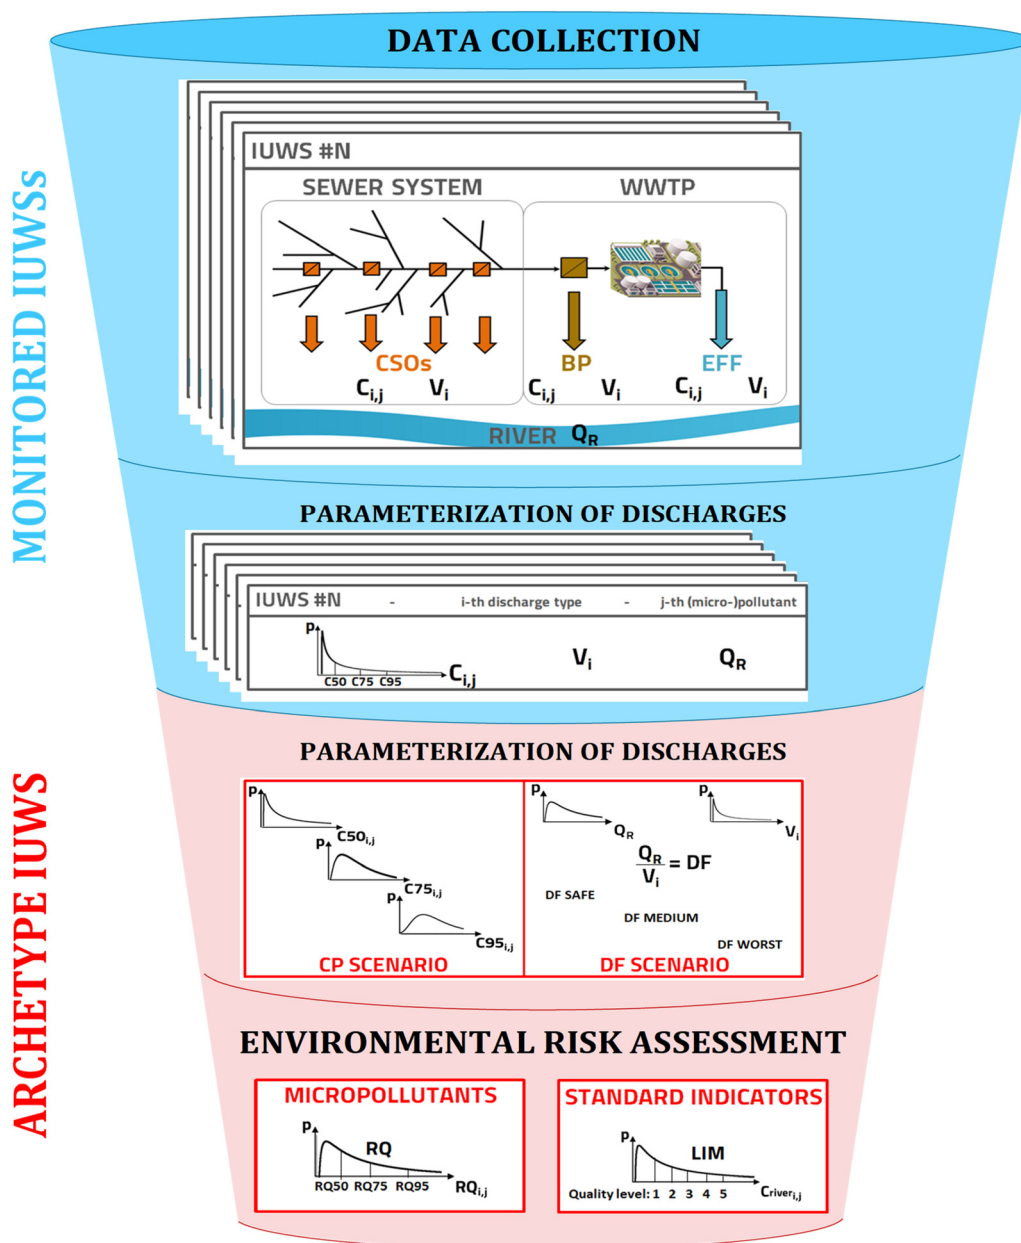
MONITORED IUWSs

DATA COLLECTION

IUWS #N

SEWER SYSTEM

WWTP

CSOs

$C_{i,j}$ $V_i$

BP

$C_{i,j}$ $V_i$

EFF

$C_{i,j}$ $V_i$

RIVER $Q_R$

PARAMETERIZATION OF DISCHARGES

IUWS #N - i-th discharge type - j-th (micro-)pollutant

p

C50 C75 C95 $C_{i,j}$

$V_i$

$Q_R$

ARCHETYPE IUWS

PARAMETERIZATION OF DISCHARGES

p

$C50_{i,j}$

p

$C75_{i,j}$

p

$C95_{i,j}$

CP SCENARIO

p

$Q_R$

p

$V_i$

$\frac{Q_R}{V_i} = DF$

DF SAFE

DF MEDIUM

DF WORST

DF SCENARIO

ENVIRONMENTAL RISK ASSESSMENT

MICROPOLLUTANTS

p

RQ

RQ50 RQ75 RQ95 $RQ_{i,j}$

STANDARD INDICATORS

p

LIM

Quality level: 1 2 3 4 5 $C_{river_{i,j}}$